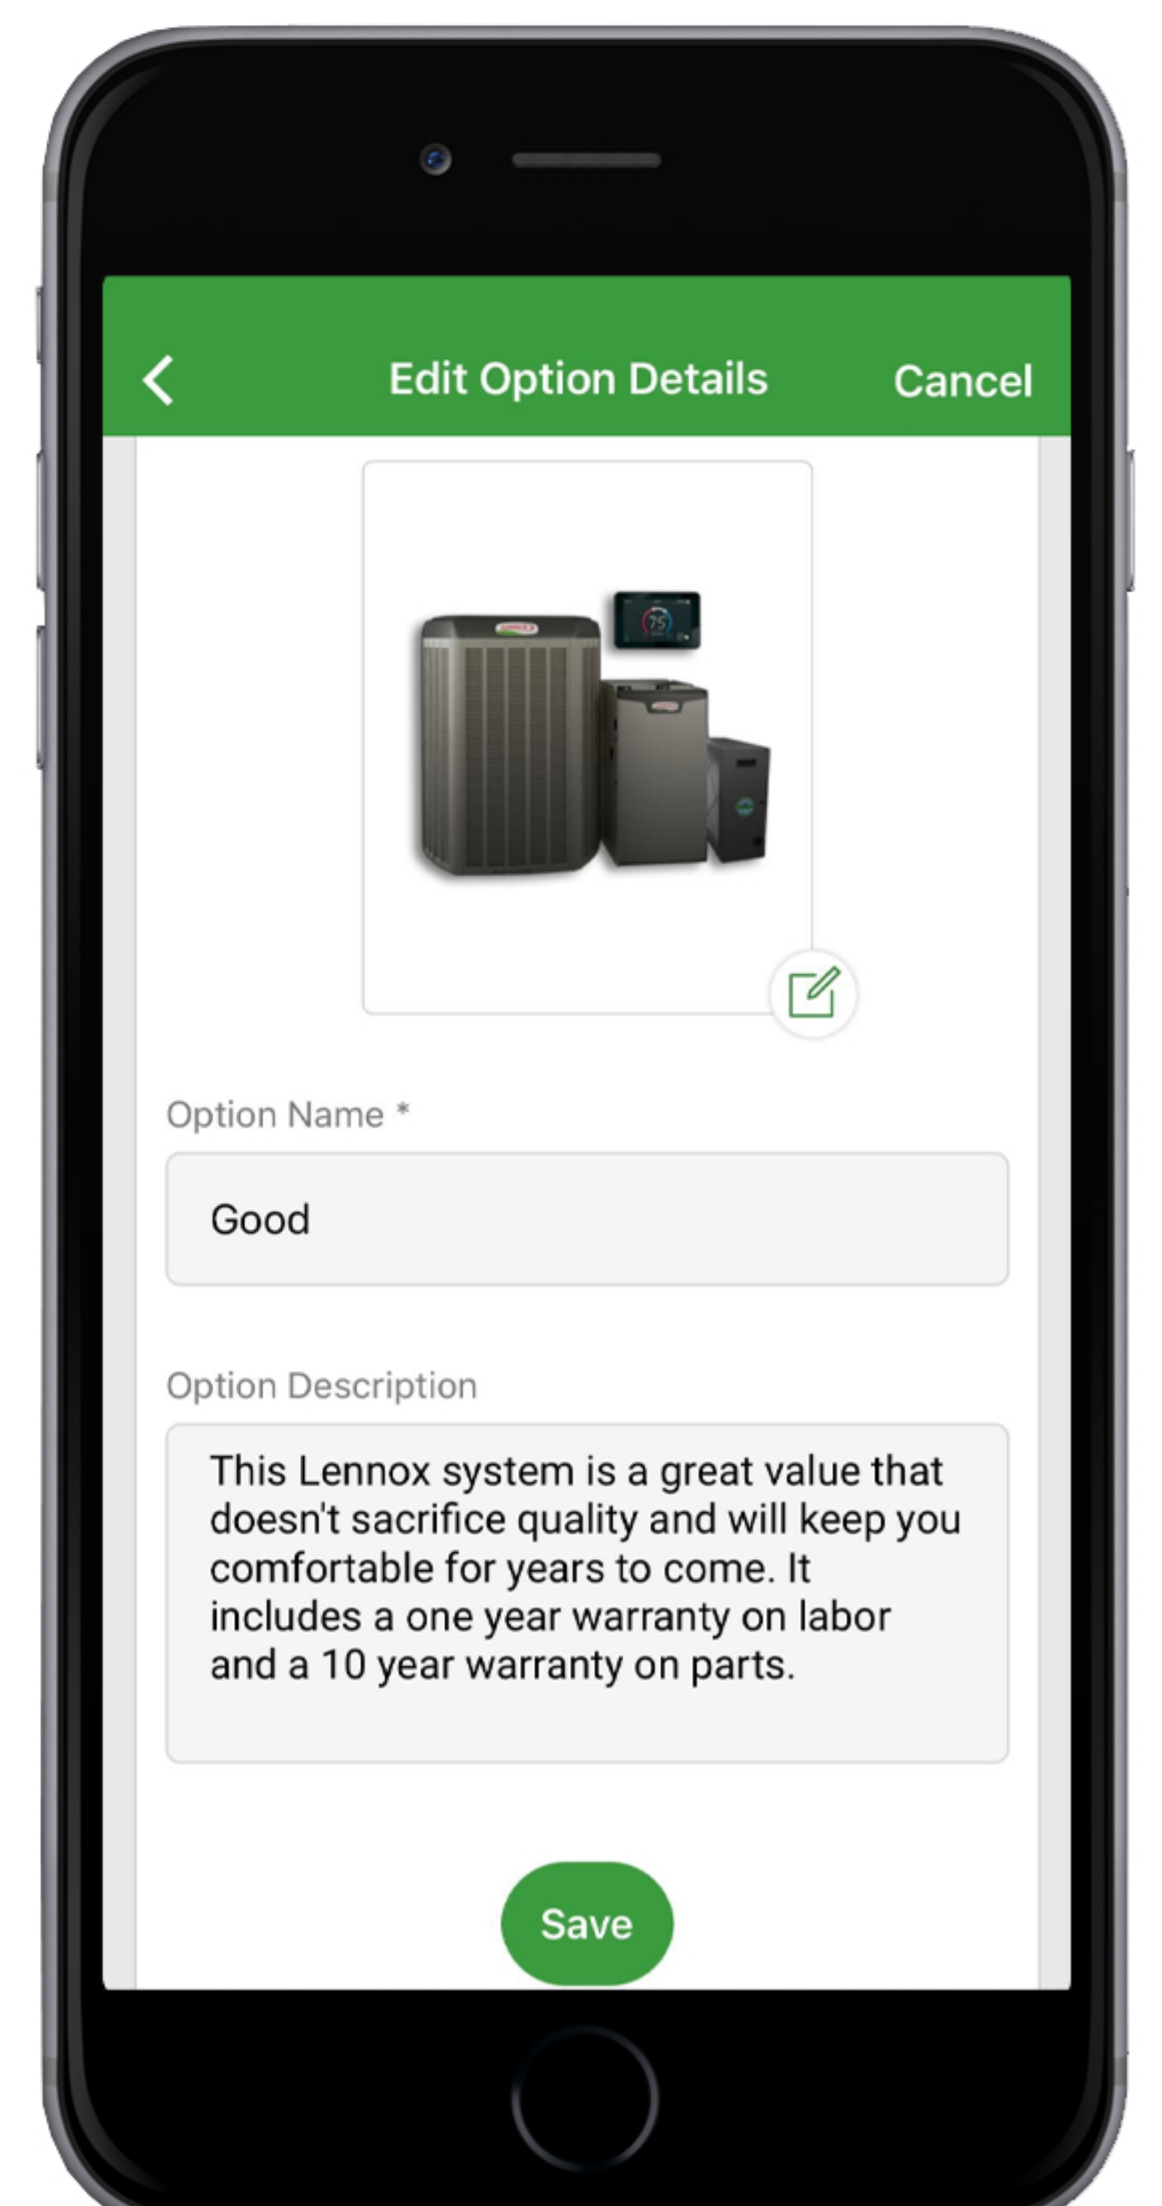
Edit Option Details

Cancel

Option Name *

Good

Option Description

This Lennox system is a great value that doesn't sacrifice quality and will keep you comfortable for years to come. It includes a one year warranty on labor and a 10 year warranty on parts.

Save